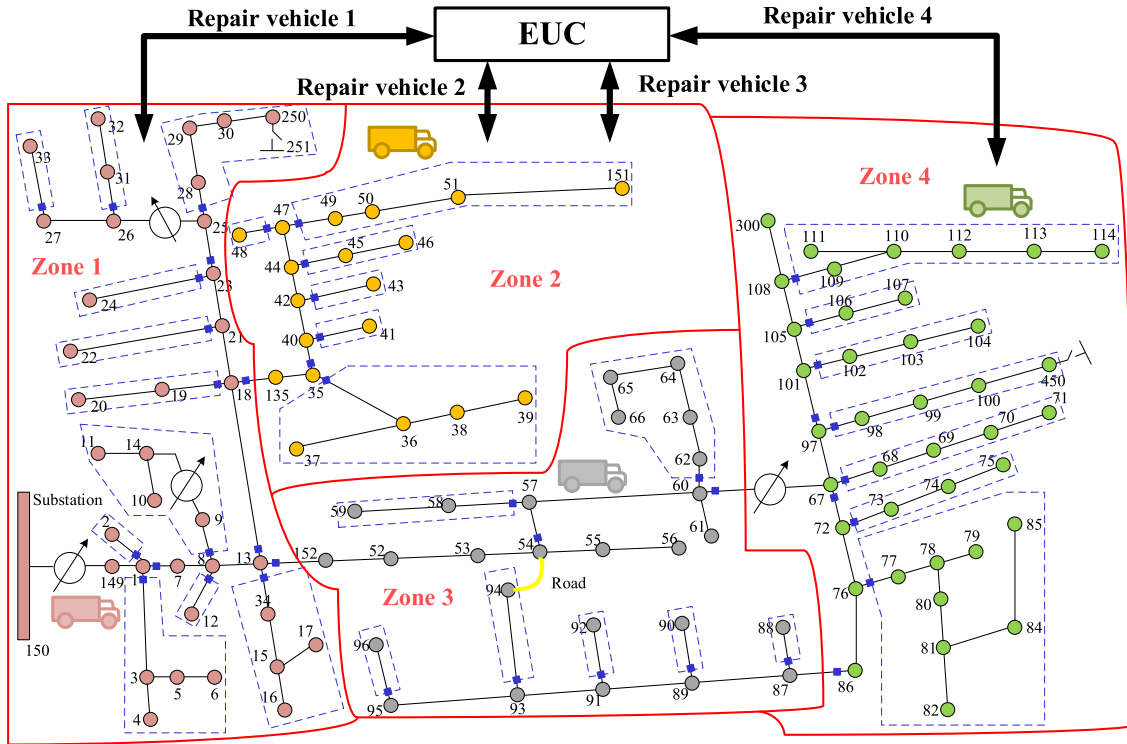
Repair vehicle 1
EUC
Repair vehicle 4
Repair vehicle 2
Repair vehicle 3

Zone 1
Zone 2
Zone 3
Zone 4

33 32 31 27 26 29 30 250 251 28 25 24 23 22 21 20 19 18 11 14 10 9 2 149 1 7 8 12 13 3 5 6 4 34 17 15 16 150
Substation

47 49 50 51 151 48 45 46 44 43 42 40 41 135 35 36 38 39 37

59 58 57 60 61 62 63 64 65 66 152 52 53 54 55 56 94 Road 96 95 93 92 91 90 89 88 87

300 111 110 112 113 114 108 109 107 106 105 104 103 102 101 450 100 99 98 97 71 70 69 68 67 75 74 73 72 85 79 78 77 76 80 84 81 86 82